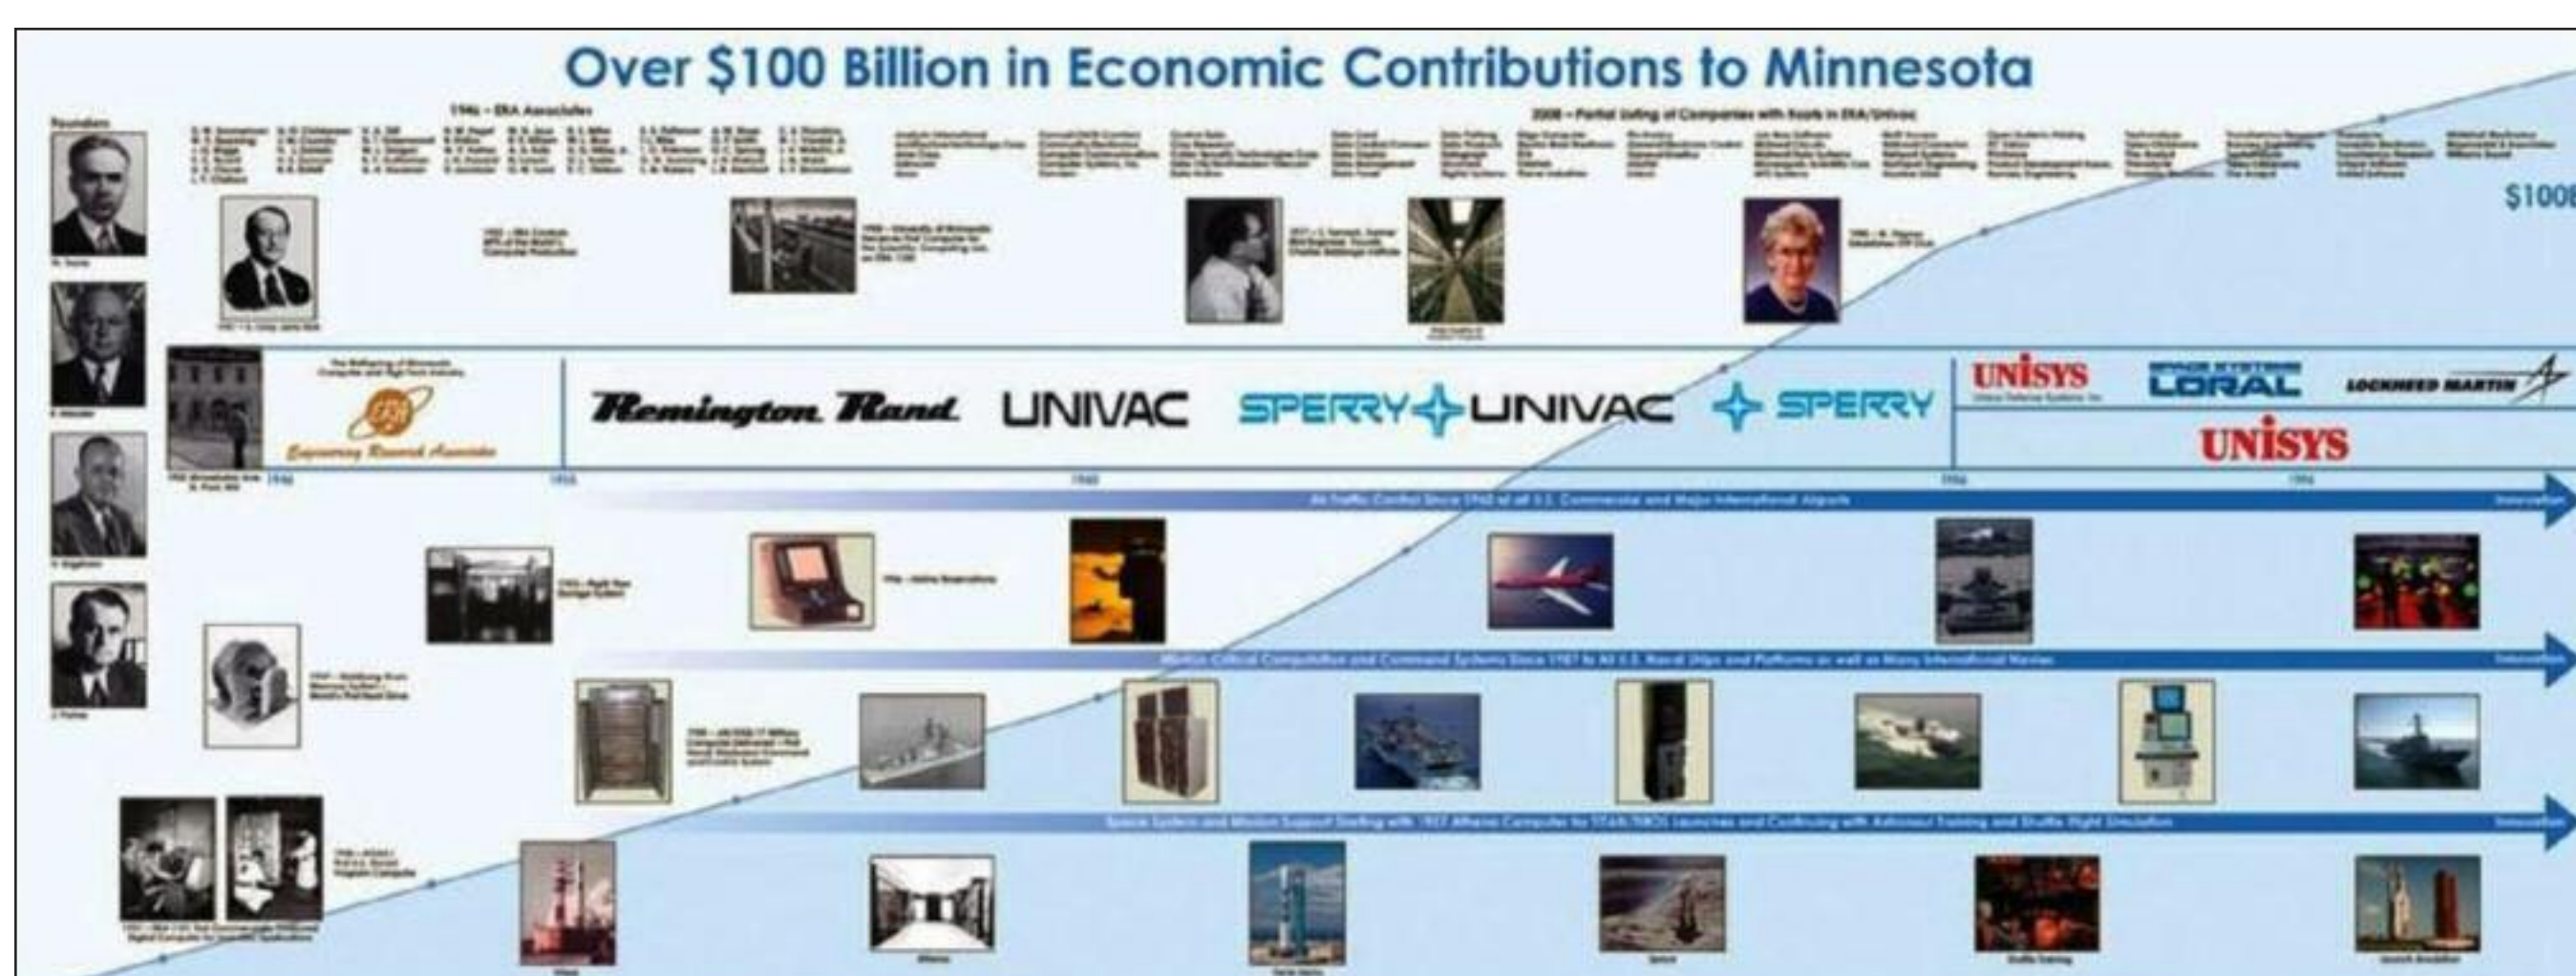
Over \$100 Billion in Economic Contributions to Minnesota

Founders

1946 – ERA Associates

2008 – Partial Listing of Companies with Roots in ERA/Univac

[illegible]

\$100B

Engineering Research Associates

Remington Rand UNIVAC SPERRY UNIVAC SPERRY

UNISYS

SPACE SYSTEMS LORAL

LOCKHEED MARTIN

UNISYS

1946

1955

1986

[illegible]

Air Traffic Control Since 1962 at all U.S. Commercial and Major International Airports

Innovation

Mission Critical Computation and Command Systems Since 1957 to All U.S. Naval Ships and Platforms as well as Many International Navies

Innovation

Space System and Mission Support Starting with 1957 Athena Computer for TITAN/THOR Launches and Continuing with Astronaut Training and Shuttle Flight Simulation

Innovation

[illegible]